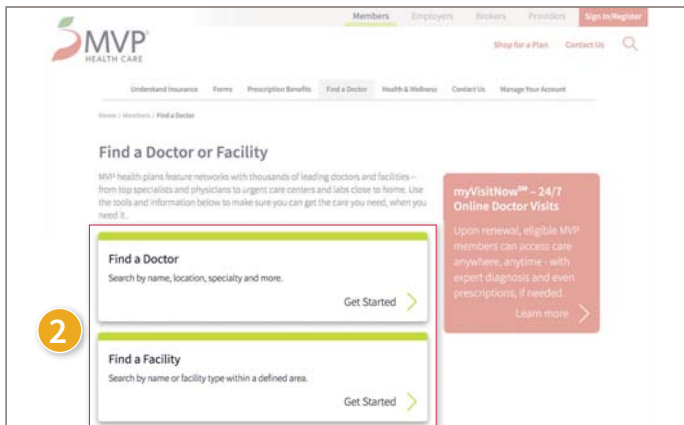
Members Employers Brokers Providers Sign In/Register

MVP HEALTH CARE

Shop for a Plan Contact Us

Understand Insurance Forms Prescription Benefits Find a Doctor Health & Wellness Contact Us Manage Your Account

Home / Members / Find a Doctor

Find a Doctor or Facility

MVP health plans feature networks with thousands of leading doctors and facilities – from top specialists and physicians to urgent care centers and labs close to home. Use the tools and information below to make sure you can get the care you need, when you need it.

myVisitNow℠ – 24/7 Online Doctor Visits

Upon renewal, eligible MVP members can access care anywhere, anytime - with expert diagnosis and even prescriptions, if needed.

Learn more

2

Find a Doctor

Search by name, location, specialty and more.

Get Started

Find a Facility

Search by name or facility type within a defined area.

Get Started